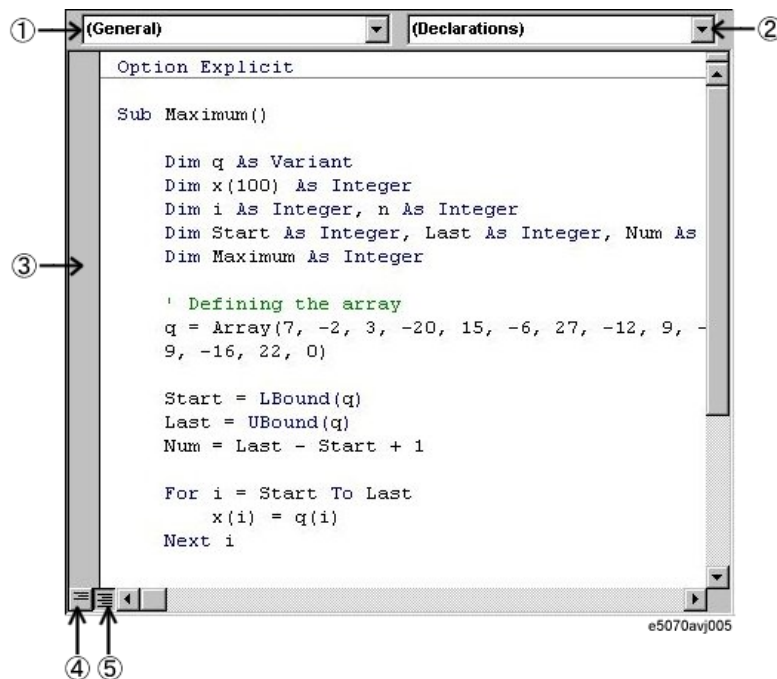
①
(General)
(Declarations)
②
Option Explicit

Sub Maximum()

Dim q As Variant
Dim x(100) As Integer
Dim i As Integer, n As Integer
Dim Start As Integer, Last As Integer, Num As
Dim Maximum As Integer

' Defining the array
q = Array(7, -2, 3, -20, 15, -6, 27, -12, 9, -
9, -16, 22, 0)

Start = LBound(q)
Last = UBound(q)
Num = Last - Start + 1

For i = Start To Last
x(i) = q(i)
Next i

③
④ ⑤
e5070avj005